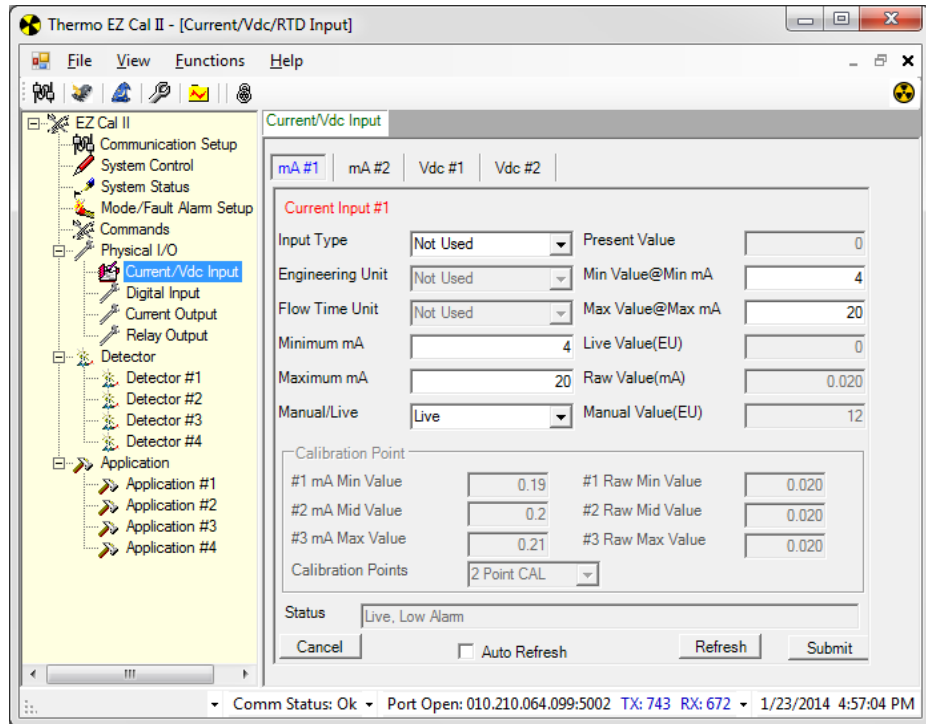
Thermo EZ Cal II - [Current/Vdc/RTD Input]

File View Functions Help

EZ Cal II
Communication Setup
System Control
System Status
Mode/Fault Alarm Setup
Commands
Physical I/O
Current/Vdc Input
Digital Input
Current Output
Relay Output
Detector
Detector #1
Detector #2
Detector #3
Detector #4
Application
Application #1
Application #2
Application #3
Application #4

Current/Vdc Input

mA #1 mA #2 Vdc #1 Vdc #2

Current Input #1

| Input Type | Not Used | Present Value | 0 |
|---|---|---|---|
| Engineering Unit | Not Used | Min Value@Min mA | 4 |
| Flow Time Unit | Not Used | Max Value@Max mA | 20 |
| Minimum mA | 4 | Live Value(EU) | 0 |
| Maximum mA | 20 | Raw Value(mA) | 0.020 |
| Manual/Live | Live | Manual Value(EU) | 12 |

Calibration Point

| #1 mA Min Value | 0.19 | #1 Raw Min Value | 0.020 |
|---|---|---|---|
| #2 mA Mid Value | 0.2 | #2 Raw Mid Value | 0.020 |
| #3 mA Max Value | 0.21 | #3 Raw Max Value | 0.020 |

Calibration Points 2 Point CAL

Status Live, Low Alarm

Cancel Auto Refresh Refresh Submit

Comm Status: Ok Port Open: 010.210.064.099:5002 TX: 743 RX: 672 1/23/2014 4:57:04 PM